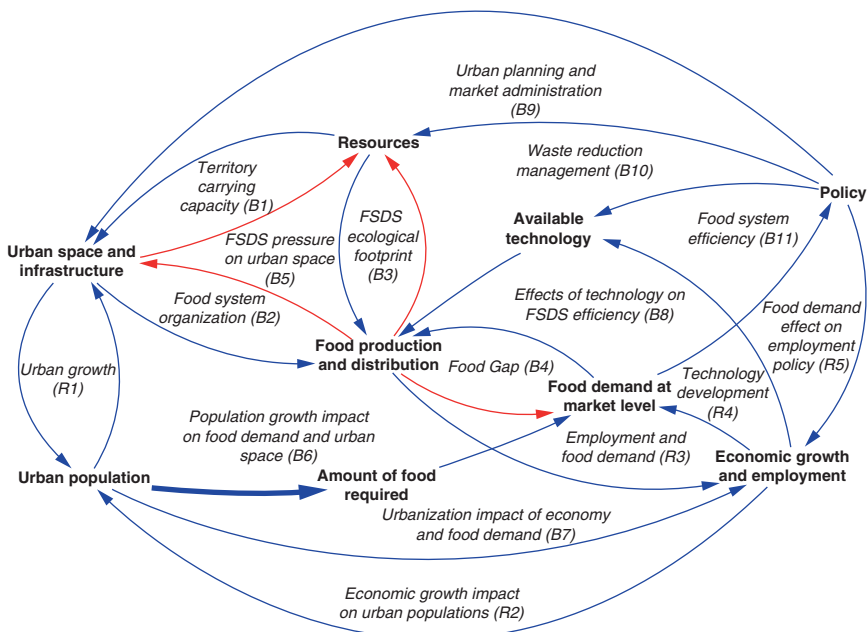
Urban planning and market administration (B9)

Resources

Territory carrying capacity (B1)

Waste reduction management (B10)

Policy

FSDS ecological footprint (B3)

Available technology

Food system efficiency (B11)

Urban space and infrastructure

FSDS pressure on urban space (B5)

Food system organization (B2)

Effects of technology on FSDS efficiency (B8)

Food demand effect on employment policy (R5)

Food production and distribution

Urban growth (R1)

Food Gap (B4)

Food demand at market level

Technology development (R4)

Population growth impact on food demand and urban space (B6)

Employment and food demand (R3)

Economic growth and employment

Urban population

Amount of food required

Urbanization impact of economy and food demand (B7)

Economic growth impact on urban populations (R2)